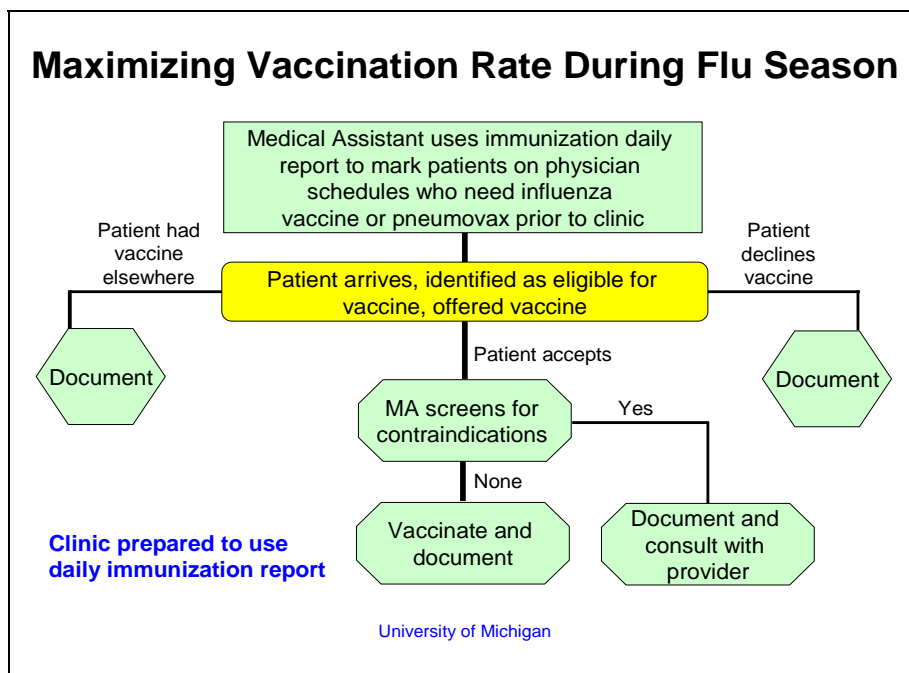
Maximizing Vaccination Rate During Flu Season

Medical Assistant uses immunization daily report to mark patients on physician schedules who need influenza vaccine or pneumovax prior to clinic

Patient had vaccine elsewhere

Patient declines vaccine

Patient arrives, identified as eligible for vaccine, offered vaccine

Document

Patient accepts

Document

MA screens for contraindications

Yes

None

Vaccinate and document

Document and consult with provider

Clinic prepared to use daily immunization report

University of Michigan